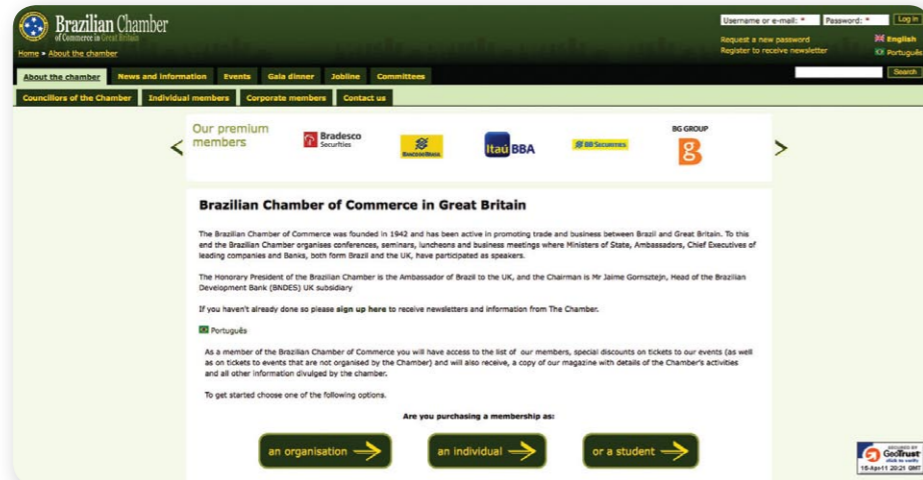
Brazilian Chamber
of Commerce in Great Britain

Home » About the chamber

Username or e-mail: * Password: * Log in

Request a new password
Register to receive newsletter

English
Português

Search

About the chamber | News and information | Events | Gala dinner | Jobline | Committees

Councillors of the Chamber | Individual members | Corporate members | Contact us

Our premium members

Bradesco Securities

Banco do Brasil

Itaú BBA

BB Securities

BG GROUP

Brazilian Chamber of Commerce in Great Britain

The Brazilian Chamber of Commerce was founded in 1942 and has been active in promoting trade and business between Brazil and Great Britain. To this end the Brazilian Chamber organises conferences, seminars, luncheons and business meetings where Ministers of State, Ambassadors, Chief Executives of leading companies and Banks, both form Brazil and the UK, have participated as speakers.

The Honorary President of the Brazilian Chamber is the Ambassador of Brazil to the UK, and the Chairman is Mr Jaime Gornsztejn, Head of the Brazilian Development Bank (BNDES) UK subsidiary

If you haven't already done so please sign up here to receive newsletters and information from The Chamber.

Português

As a member of the Brazilian Chamber of Commerce you will have access to the list of our members, special discounts on tickets to our events (as well as on tickets to events that are not organised by the Chamber) and will also receive, a copy of our magazine with details of the Chamber's activities and all other information divulged by the chamber.

To get started choose one of the following options.

Are you purchasing a membership as:

an organisation

an individual

or a student

SECURED BY GeoTrust click to verify 16-Apr-11 20:21 GMT